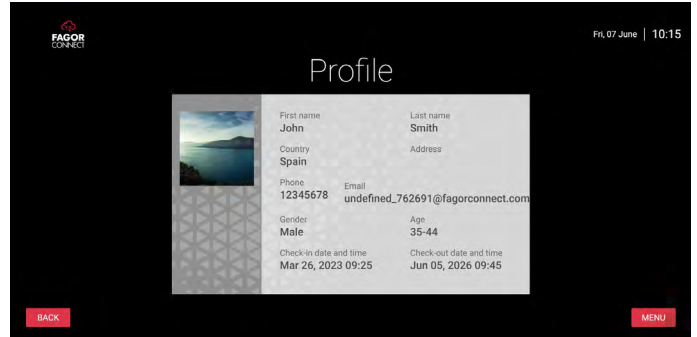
FAGOR CONNECT

Fri, 07 June | 10:15

Profile

First name
John

Last name
Smith

Country
Spain

Address

Phone
12345678

Email
undefined_762691@fagorconnect.com

Gender
Male

Age
35-44

Check-in date and time
Mar 26, 2023 09:25

Check-out date and time
Jun 05, 2026 09:45

BACK

MENU